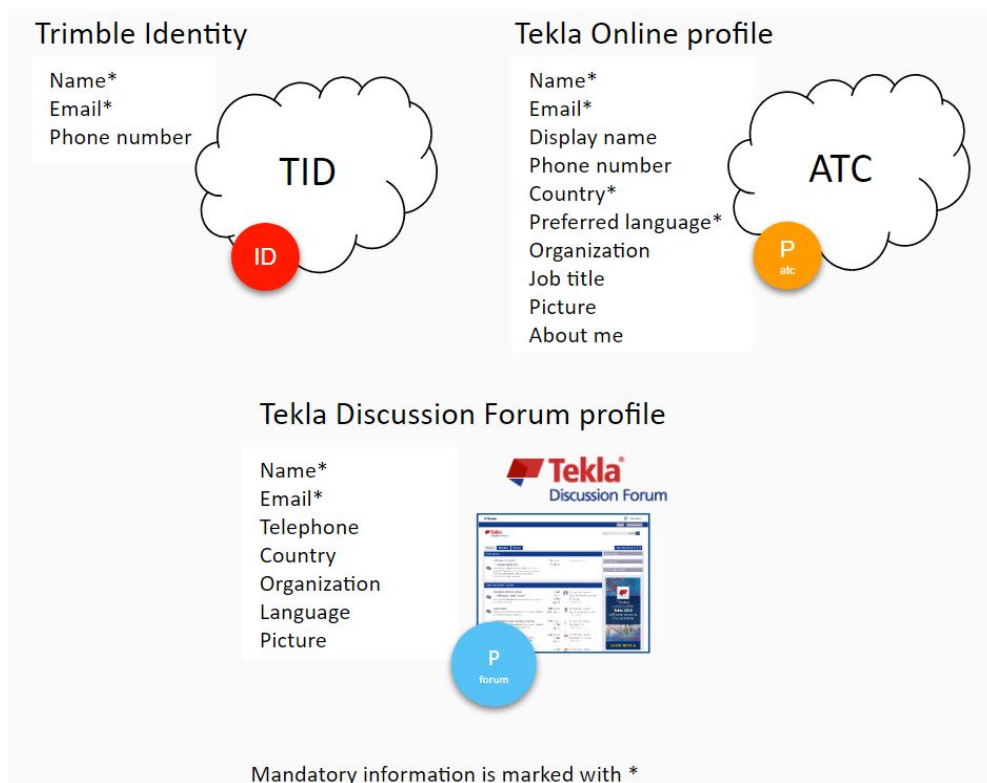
Trimble Identity

Name*
Email*
Phone number

TID

ID

Tekla Online profile

Name*
Email*
Display name
Phone number
Country*
Preferred language*
Organization
Job title
Picture
About me

ATC

P
atc

Tekla Discussion Forum profile

Name*
Email*
Telephone
Country
Organization
Language
Picture

Tekla
Discussion Forum

P
forum

Mandatory information is marked with *